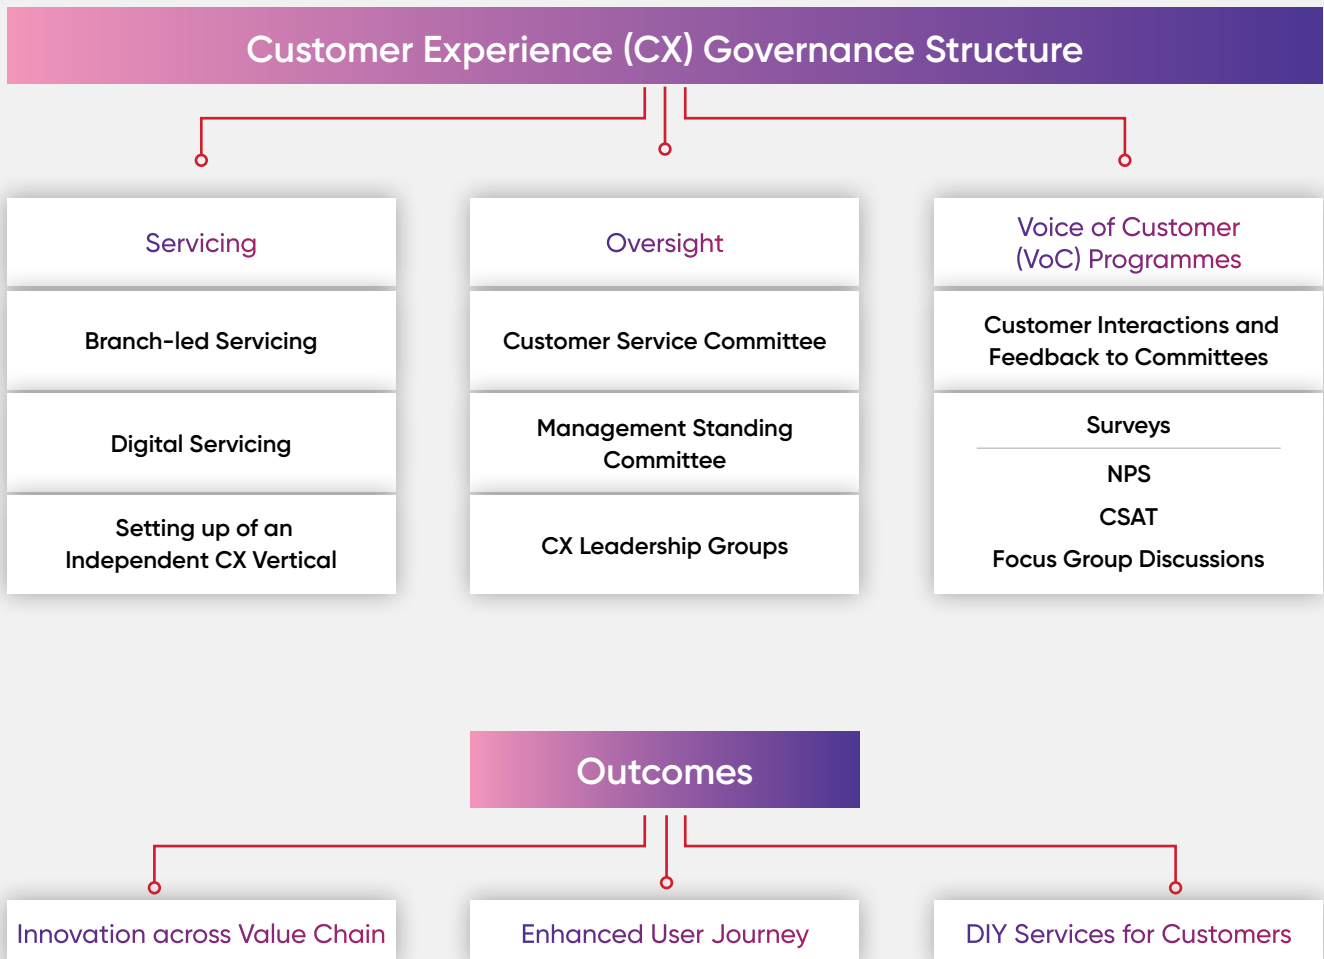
Customer Experience (CX) Governance Structure

Servicing

Branch-led Servicing

Digital Servicing

Setting up of an Independent CX Vertical

Oversight

Customer Service Committee

Management Standing Committee

CX Leadership Groups

Voice of Customer (VoC) Programmes

Customer Interactions and Feedback to Committees

Surveys

NPS

CSAT

Focus Group Discussions

Outcomes

Innovation across Value Chain

Enhanced User Journey

DIY Services for Customers